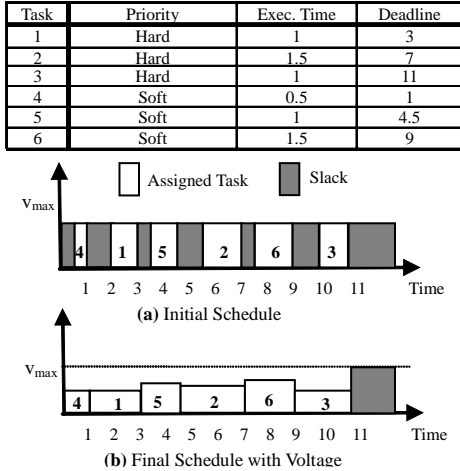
| Task | Priority | Exec. Time | Deadline |
|---|---|---|---|
| 1 | Hard | 1 | 3 |
| 2 | Hard | 1.5 | 7 |
| 3 | Hard | 1 | 11 |
| 4 | Soft | 0.5 | 1 |
| 5 | Soft | 1 | 4.5 |
| 6 | Soft | 1.5 | 9 |

Assigned Task Slack

$v_{max}$

4 1 5 2 6 3

1 2 3 4 5 6 7 8 9 10 11 Time

**(a)** Initial Schedule

$v_{max}$

4 1 5 2 6 3

1 2 3 4 5 6 7 8 9 10 11 Time

**(b)** Final Schedule with Voltage